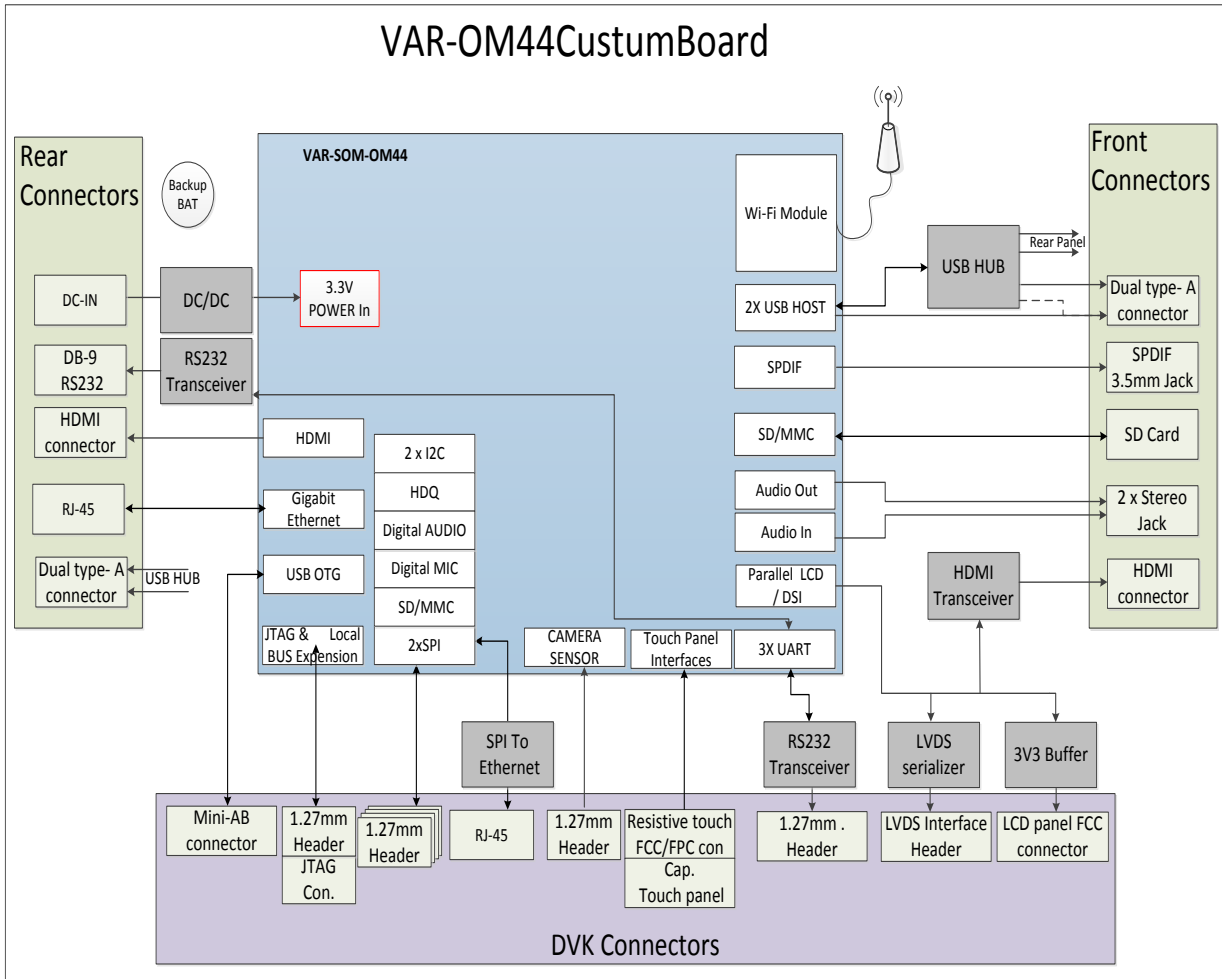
VAR-OM44CustumBoard

Rear Connectors

Backup BAT

DC-IN

DB-9 RS232

HDMI connector

RJ-45

Dual type- A connector

USB HUB

DC/DC

RS232 Transceiver

VAR-SOM-OM44

3.3V POWER In

HDMI

Gigabit Ethernet

USB OTG

JTAG & Local BUS Expension

2 x I2C

HDQ

Digital AUDIO

Digital MIC

SD/MMC

2xSPI

CAMERA SENSOR

Touch Panel Interfaces

3X UART

Wi-Fi Module

2X USB HOST

SPDIF

SD/MMC

Audio Out

Audio In

Parallel LCD / DSI

USB HUB

Rear Panel

Front Connectors

Dual type- A connector

SPDIF 3.5mm Jack

SD Card

2 x Stereo Jack

HDMI connector

HDMI Transceiver

SPI To Ethernet

RS232 Transceiver

LVDS serializer

3V3 Buffer

Mini-AB connector

1.27mm Header

JTAG Con.

1.27mm Header

RJ-45

1.27mm Header

Resistive touch FCC/FPC con

Cap. Touch panel

1.27mm . Header

LVDS Interface Header

LCD panel FCC connector

DVK Connectors